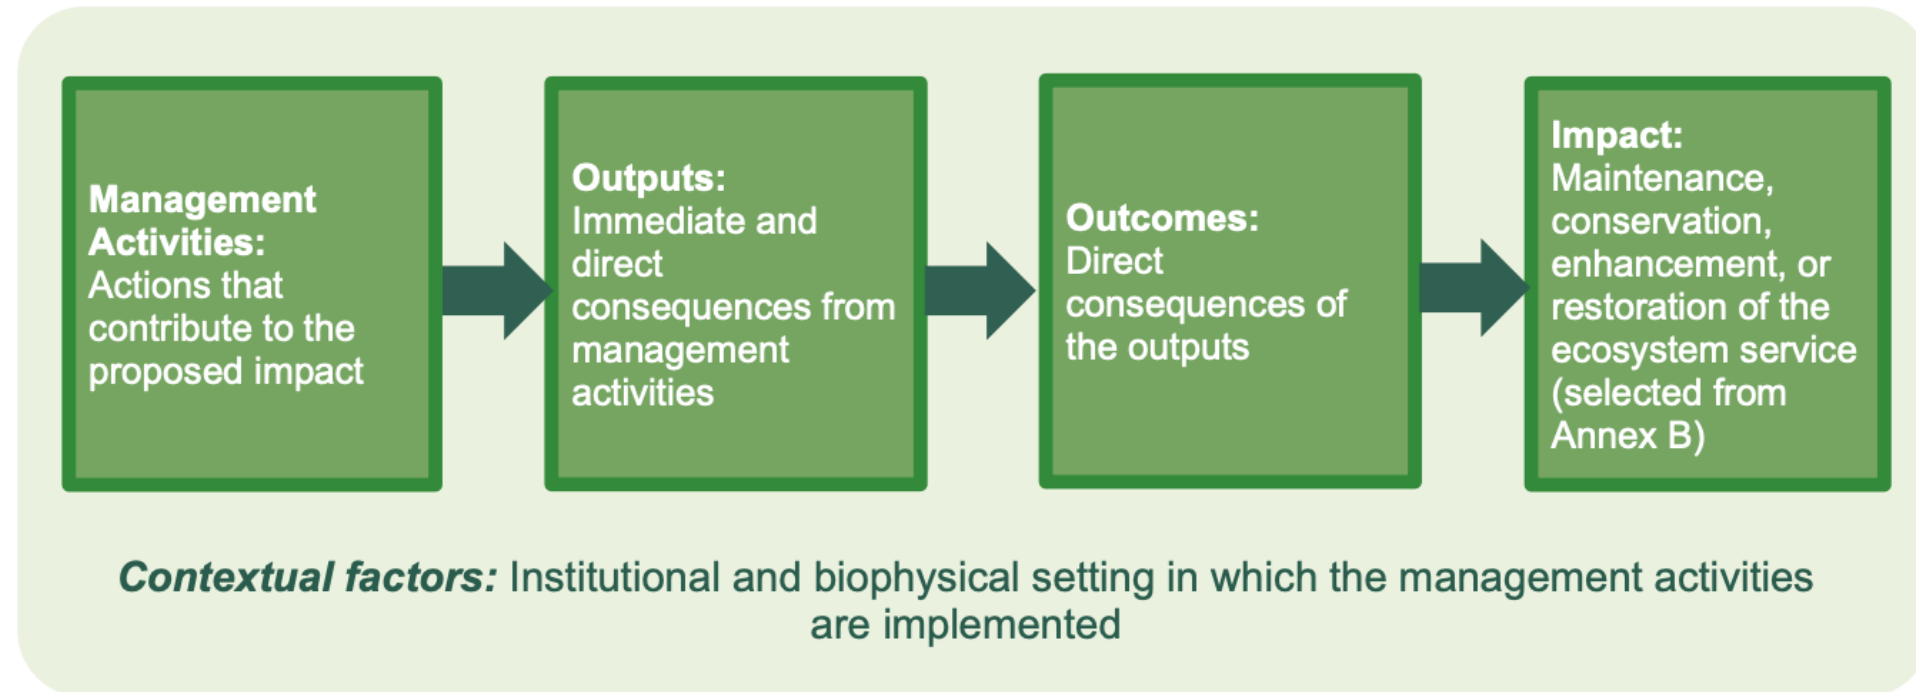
Management Activities: Actions that contribute to the proposed impact

Outputs: Immediate and direct consequences from management activities

Outcomes: Direct consequences of the outputs

Impact: Maintenance, conservation, enhancement, or restoration of the ecosystem service (selected from Annex B)

Contextual factors: Institutional and biophysical setting in which the management activities are implemented